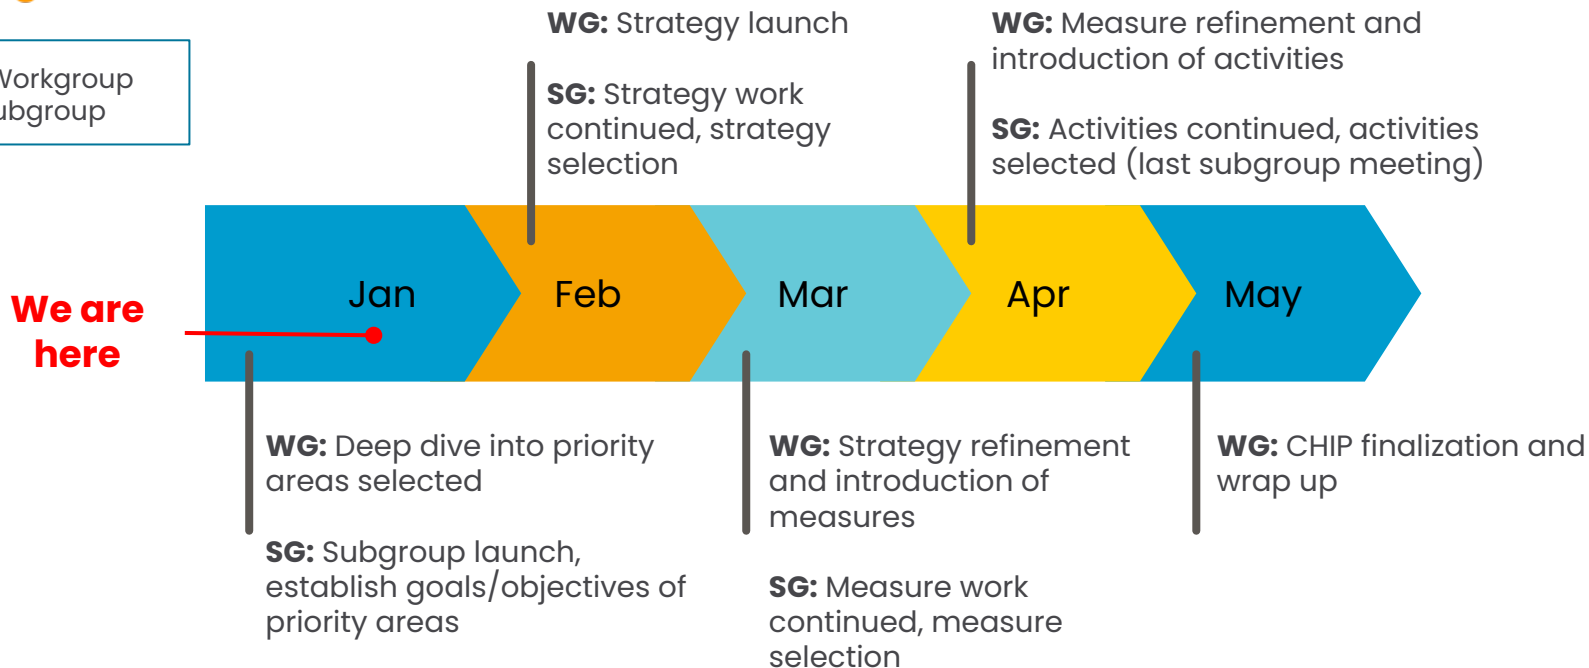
Vorkgroup
ubgroup

WG: Strategy launch

SG: Strategy work continued, strategy selection

WG: Measure refinement and introduction of activities

SG: Activities continued, activities selected (last subgroup meeting)

We are here

Jan

Feb

Mar

Apr

May

WG: Deep dive into priority areas selected

SG: Subgroup launch, establish goals/objectives of priority areas

WG: Strategy refinement and introduction of measures

SG: Measure work continued, measure selection

WG: CHIP finalization and wrap up